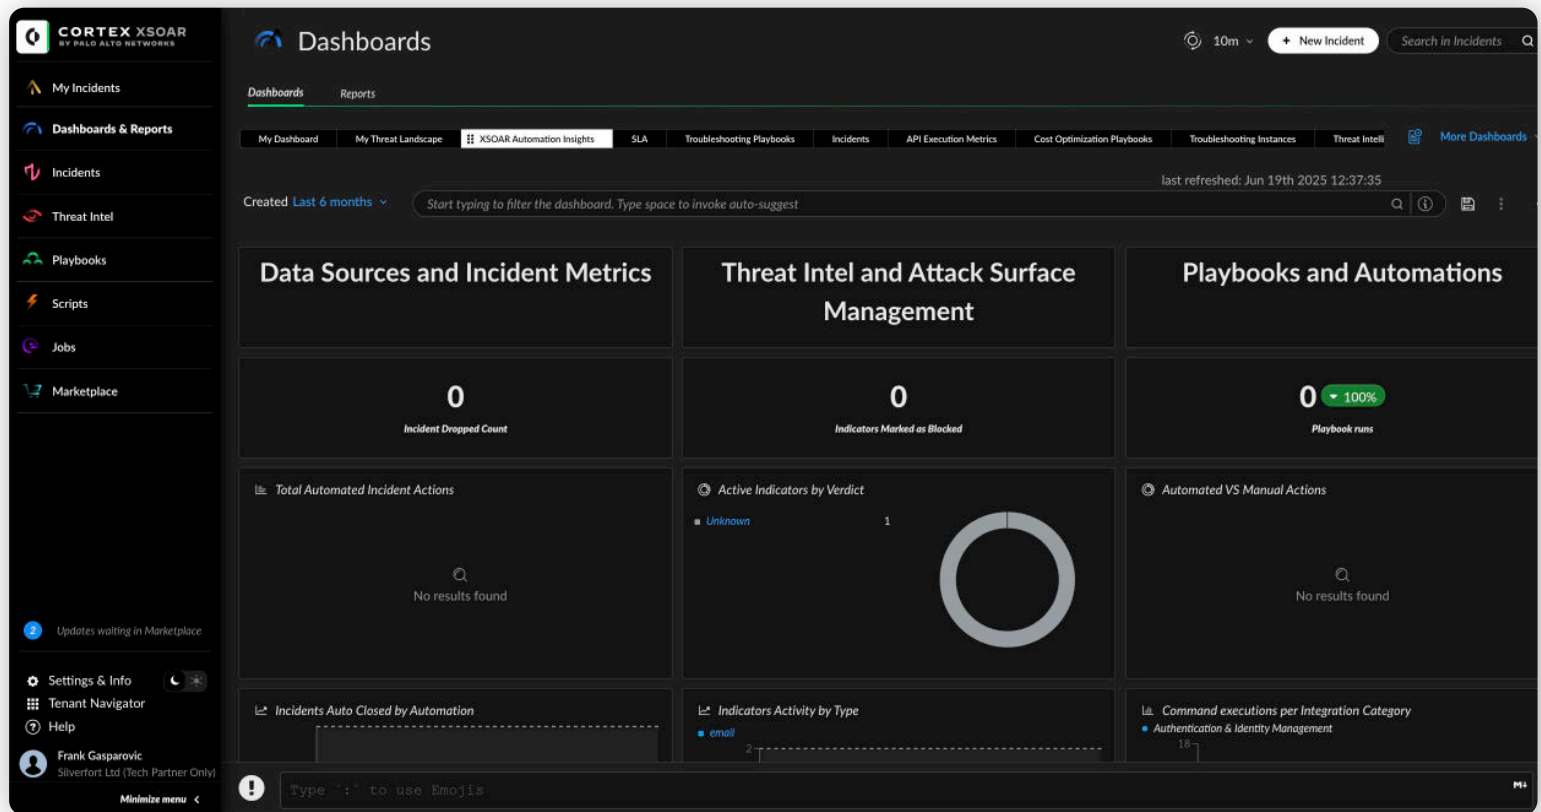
CORTEX XSOAR
BY PALO ALTO NETWORKS

My Incidents
Dashboards & Reports
Incidents
Threat Intel
Playbooks
Scripts
Jobs
Marketplace

2 Updates waiting in Marketplace

Settings & Info
Tenant Navigator
Help
Frank Gasparovic
Silverfort Ltd (Tech Partner Only)
Minimize menu

Dashboards

10m
+ New Incident
Search in Incidents

Dashboards
Reports

My Dashboard | My Threat Landscape | XSOAR Automation Insights | SLA | Troubleshooting Playbooks | Incidents | API Execution Metrics | Cost Optimization Playbooks | Troubleshooting Instances | Threat Intelli
More Dashboards

last refreshed: Jun 19th 2025 12:37:35

Created Last 6 months
Start typing to filter the dashboard. Type space to invoke auto-suggest

Data Sources and Incident Metrics
Threat Intel and Attack Surface Management
Playbooks and Automations

0
Incident Dropped Count

0
Indicators Marked as Blocked

0 100%
Playbook runs

Total Automated Incident Actions
No results found

Active Indicators by Verdict
Unknown 1

Automated VS Manual Actions
No results found

Incidents Auto Closed by Automation

Indicators Activity by Type
email
2

Command executions per Integration Category
Authentication & Identity Management
18

Type `:` to use Emojis
M↓